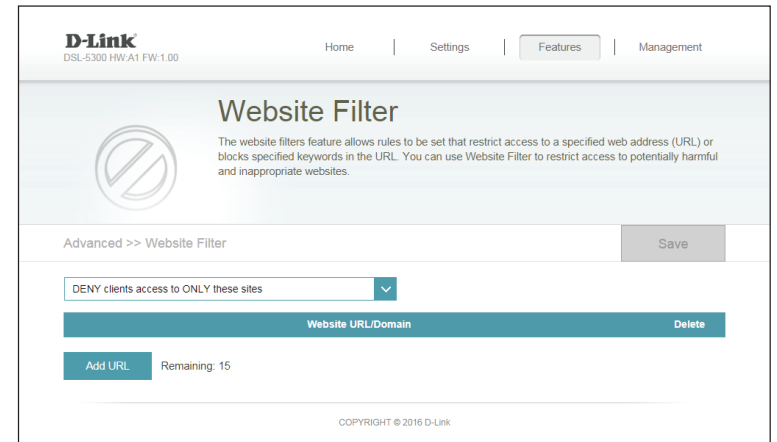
D-Link
DSL-5300 HW:A1 FW:1.00

Home | Settings | Features | Management

Website Filter

The website filters feature allows rules to be set that restrict access to a specified web address (URL) or blocks specified keywords in the URL. You can use Website Filter to restrict access to potentially harmful and inappropriate websites.

Advanced >> Website Filter

Save

DENY clients access to ONLY these sites

| Website URL/Domain | Delete |
|---|---|

Add URL Remaining: 15

COPYRIGHT © 2016 D-Link